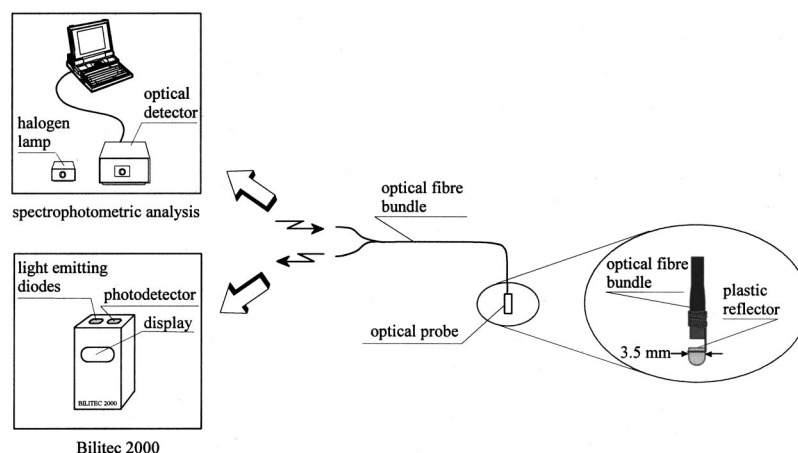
optical detector

halogen lamp

spectrophotometric analysis

optical fibre bundle

light emitting diodes

photodetector

display

BILITEC 2000

Bilitec 2000

optical probe

optical fibre bundle

plastic reflector

3.5 mm